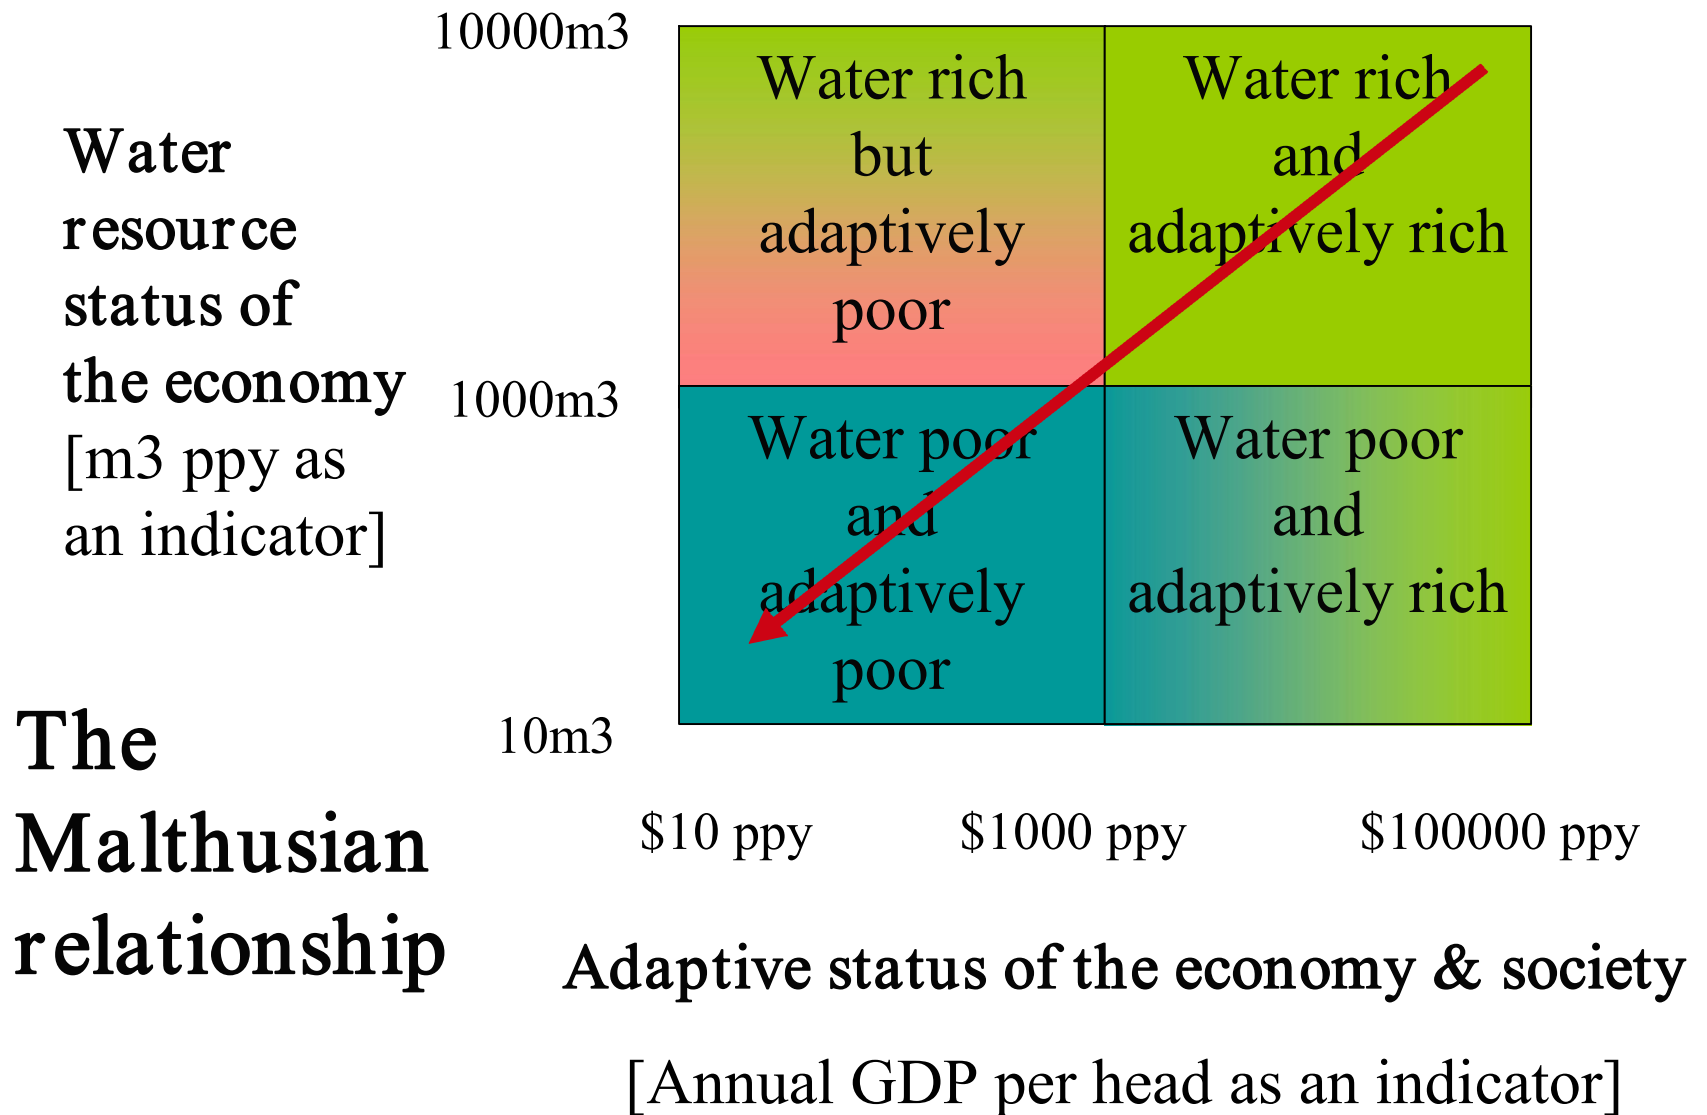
Water resource status of the economy [m3 ppy as an indicator]

10000m3

1000m3

10m3

| Water rich but adaptively poor | Water rich and adaptively rich |
|---|---|
| Water poor and adaptively poor | Water poor and adaptively rich |

$10 ppy $1000 ppy $100000 ppy

The Malthusian relationship

Adaptive status of the economy & society

[Annual GDP per head as an indicator]